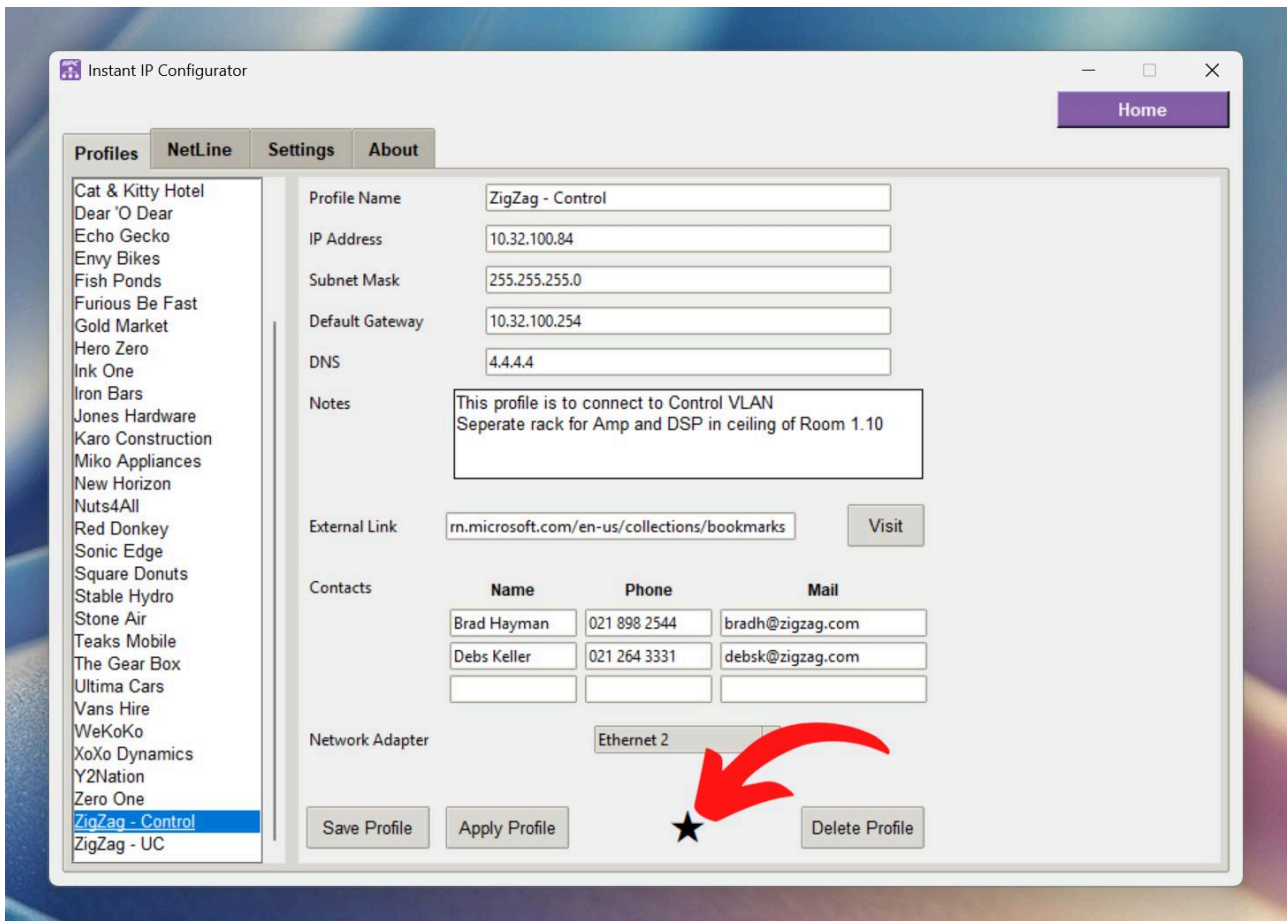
Instant IP Configurator

Home

Profiles NetLine Settings About

Cat & Kitty Hotel
Dear 'O Dear
Echo Gecko
Envy Bikes
Fish Ponds
Furious Be Fast
Gold Market
Hero Zero
Ink One
Iron Bars
Jones Hardware
Karo Construction
Miko Appliances
New Horizon
Nuts4All
Red Donkey
Sonic Edge
Square Donuts
Stable Hydro
Stone Air
Teaks Mobile
The Gear Box
Ultima Cars
Vans Hire
WeKoKo
XoXo Dynamics
Y2Nation
Zero One
ZigZag - Control
ZigZag - UC

Profile Name: ZigZag - Control
IP Address: 10.32.100.84
Subnet Mask: 255.255.255.0
Default Gateway: 10.32.100.254
DNS: 4.4.4.4
Notes: This profile is to connect to Control VLAN
Seperate rack for Amp and DSP in ceiling of Room 1.10

External Link: rn.microsoft.com/en-us/collections/bookmarks
Visit

Contacts

| Name | Phone | Mail |
|---|---|---|
| Brad Hayman | 021 898 2544 | bradh@zigzag.com |
| Debs Keller | 021 264 3331 | debsk@zigzag.com |
| | | |

Network Adapter: Ethernet 2

Save Profile
Apply Profile
★
Delete Profile